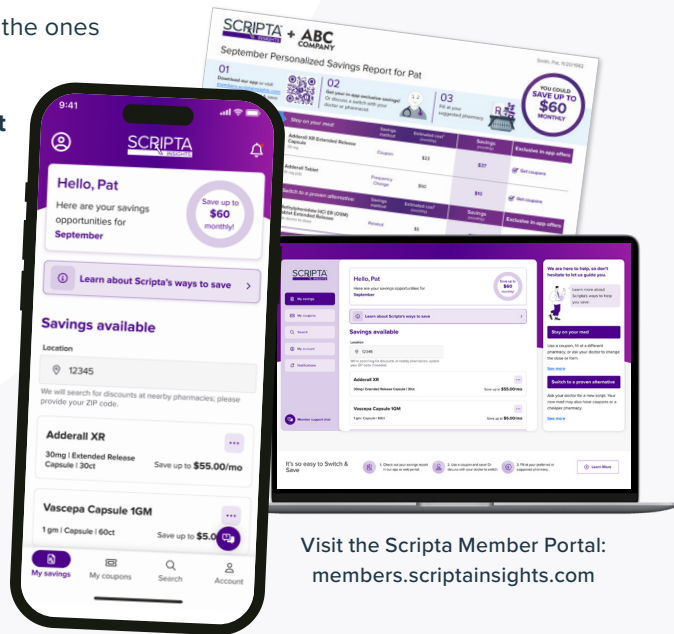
the ones

t

9:41

SCRIPTA INSIGHTS

Hello, Pat

Here are your savings opportunities for September

Save up to $60 monthly!

Learn about Scripta's ways to save

Savings available

Location

12345

We will search for discounts at nearby pharmacies; please provide your ZIP code.

Adderall XR

30mg | Extended Release Capsule | 30ct

Save up to $55.00/mo

Vascepa Capsule 1GM

1 gm | Capsule | 60ct

Save up to $5.0

My savings

My coupons

Search

Account

SCRIPTA INSIGHTS + ABC COMPANY

September Personalized Savings Report for Pat

01

02

03

YOU COULD SAVE UP TO $60 MONTHLY

Stay on your med

Savings method

Estimated cost monthly

Savings

Exclusive in-app offers

Adderall XR Extended Release Capsule

Coupon

$23

$27

Get coupons

Adderall Tablet

Frequency Change

$50

$10

Switch to a proven alternative

Savings method

Estimated cost monthly

Savings

Exclusive in-app offers

Rebate

$5

SCRIPTA

My savings

My coupons

Search

My account

Notifications

Hello, Pat

Here are your savings opportunities for September

Learn about Scripta's ways to save

Savings available

Location

12345

Adderall XR

Save up to $55.00/mo

Vascepa Capsule 1GM

Save up to $5.00/mo

We are here to help, so don't hesitate to let us guide you.

Stay on your med

Switch to a proven alternative

See more

See more

It's so easy to Switch & Save

Learn More

Visit the Scripta Member Portal: members.scriptainsights.com